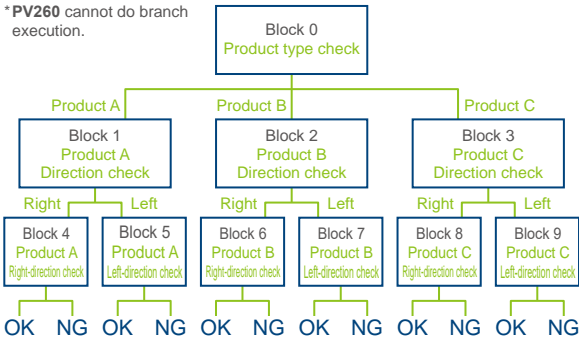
*PV260 cannot do branch execution.

Block 0
Product type check

Product A

Product B

Product C

Block 1
Product A
Direction check

Block 2
Product B
Direction check

Block 3
Product C
Direction check

Right

Left

Right

Left

Right

Left

Block 4
Product A
Right-direction check

Block 5
Product A
Left-direction check

Block 6
Product B
Right-direction check

Block 7
Product B
Left-direction check

Block 8
Product C
Right-direction check

Block 9
Product C
Left-direction check

OK NG OK NG OK NG OK NG OK NG OK NG